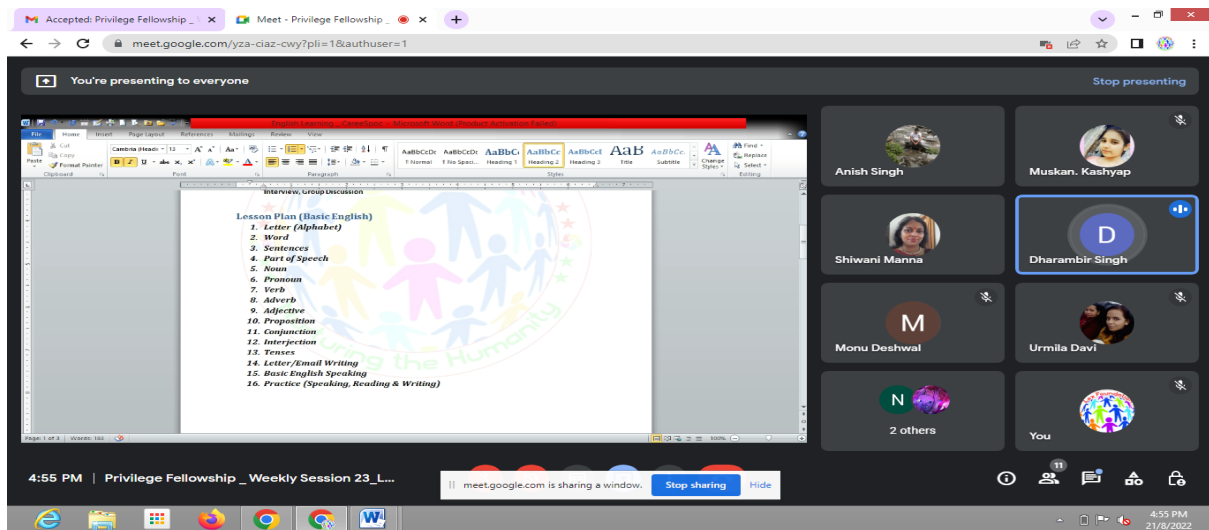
Accepted: Privilege Fellowship _ ×
Meet - Privilege Fellowship _ ×
+

meet.google.com/yza-ciaz-cwy?pli=1&authuser=1

You're presenting to everyone
Stop presenting

English Learning _ CareeSpace - Microsoft Word (Product Activation Failed)
File Home Insert Page Layout References Mailings Review View
Cut
Copy
Paste
Format Painter
Clipboard
Cambria (Headi 13
Font
Paragraph
AaBbCcDc ¶ Normal
AaBbCcDc ¶ No Spaci...
AaBbC Heading 1
AaBbCc Heading 2
AaBbCcI Heading 3
AaB Title
AaBbCc. Subtitle
Change Styles
Styles
Find
Replace
Select
Editing

Interview, Group Discussion

Lesson Plan (Basic English)
1. Letter (Alphabet)
2. Word
3. Sentences
4. Part of Speech
5. Noun
6. Pronoun
7. Verb
8. Adverb
9. Adjective
10. Preposition
11. Conjunction
12. Interjection
13. Tenses
14. Letter/Email Writing
15. Basic English Speaking
16. Practice (Speaking, Reading & Writing)

ring the Humanity

Page: 1 of 3 | Words: 103
100%

Anish Singh
Muskan. Kashyap
Shiwani Manna
D
Dharambir Singh
M
Monu Deshwal
Urmila Davi
N
2 others
You

4:55 PM | Privilege Fellowship _ Weekly Session 23_L...
meet.google.com is sharing a window.
Stop sharing
Hide
11

4:55 PM
21/8/2022